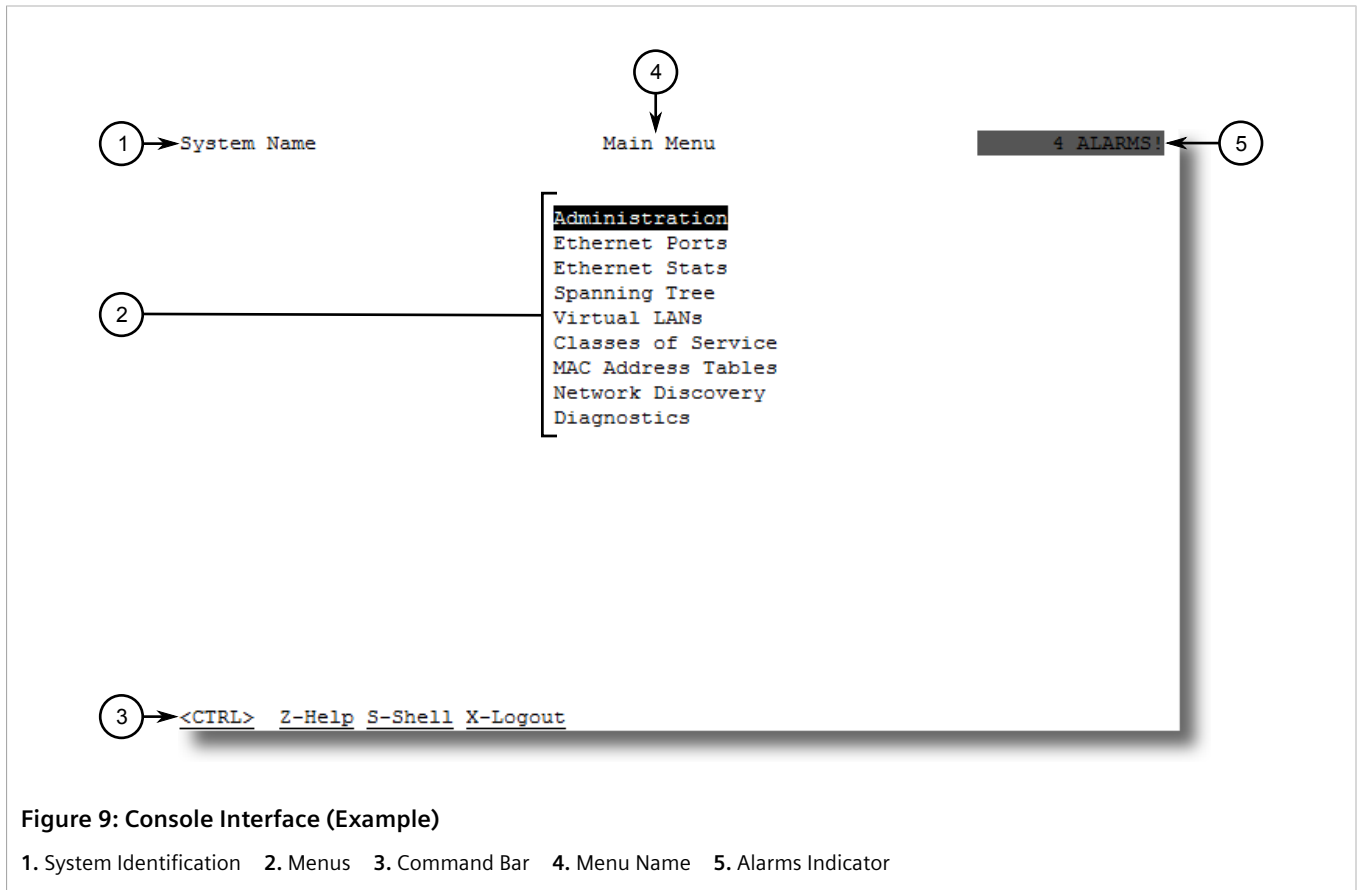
4

1 System Name

Main Menu

4 ALARMS! 5

Administration
Ethernet Ports
Ethernet Stats
Spanning Tree
Virtual LANs
Classes of Service
MAC Address Tables
Network Discovery
Diagnostics

2

3 <CTRL> Z-Help S-Shell X-Logout

**Figure 9: Console Interface (Example)**

**1.** System Identification **2.** Menus **3.** Command Bar **4.** Menu Name **5.** Alarms Indicator